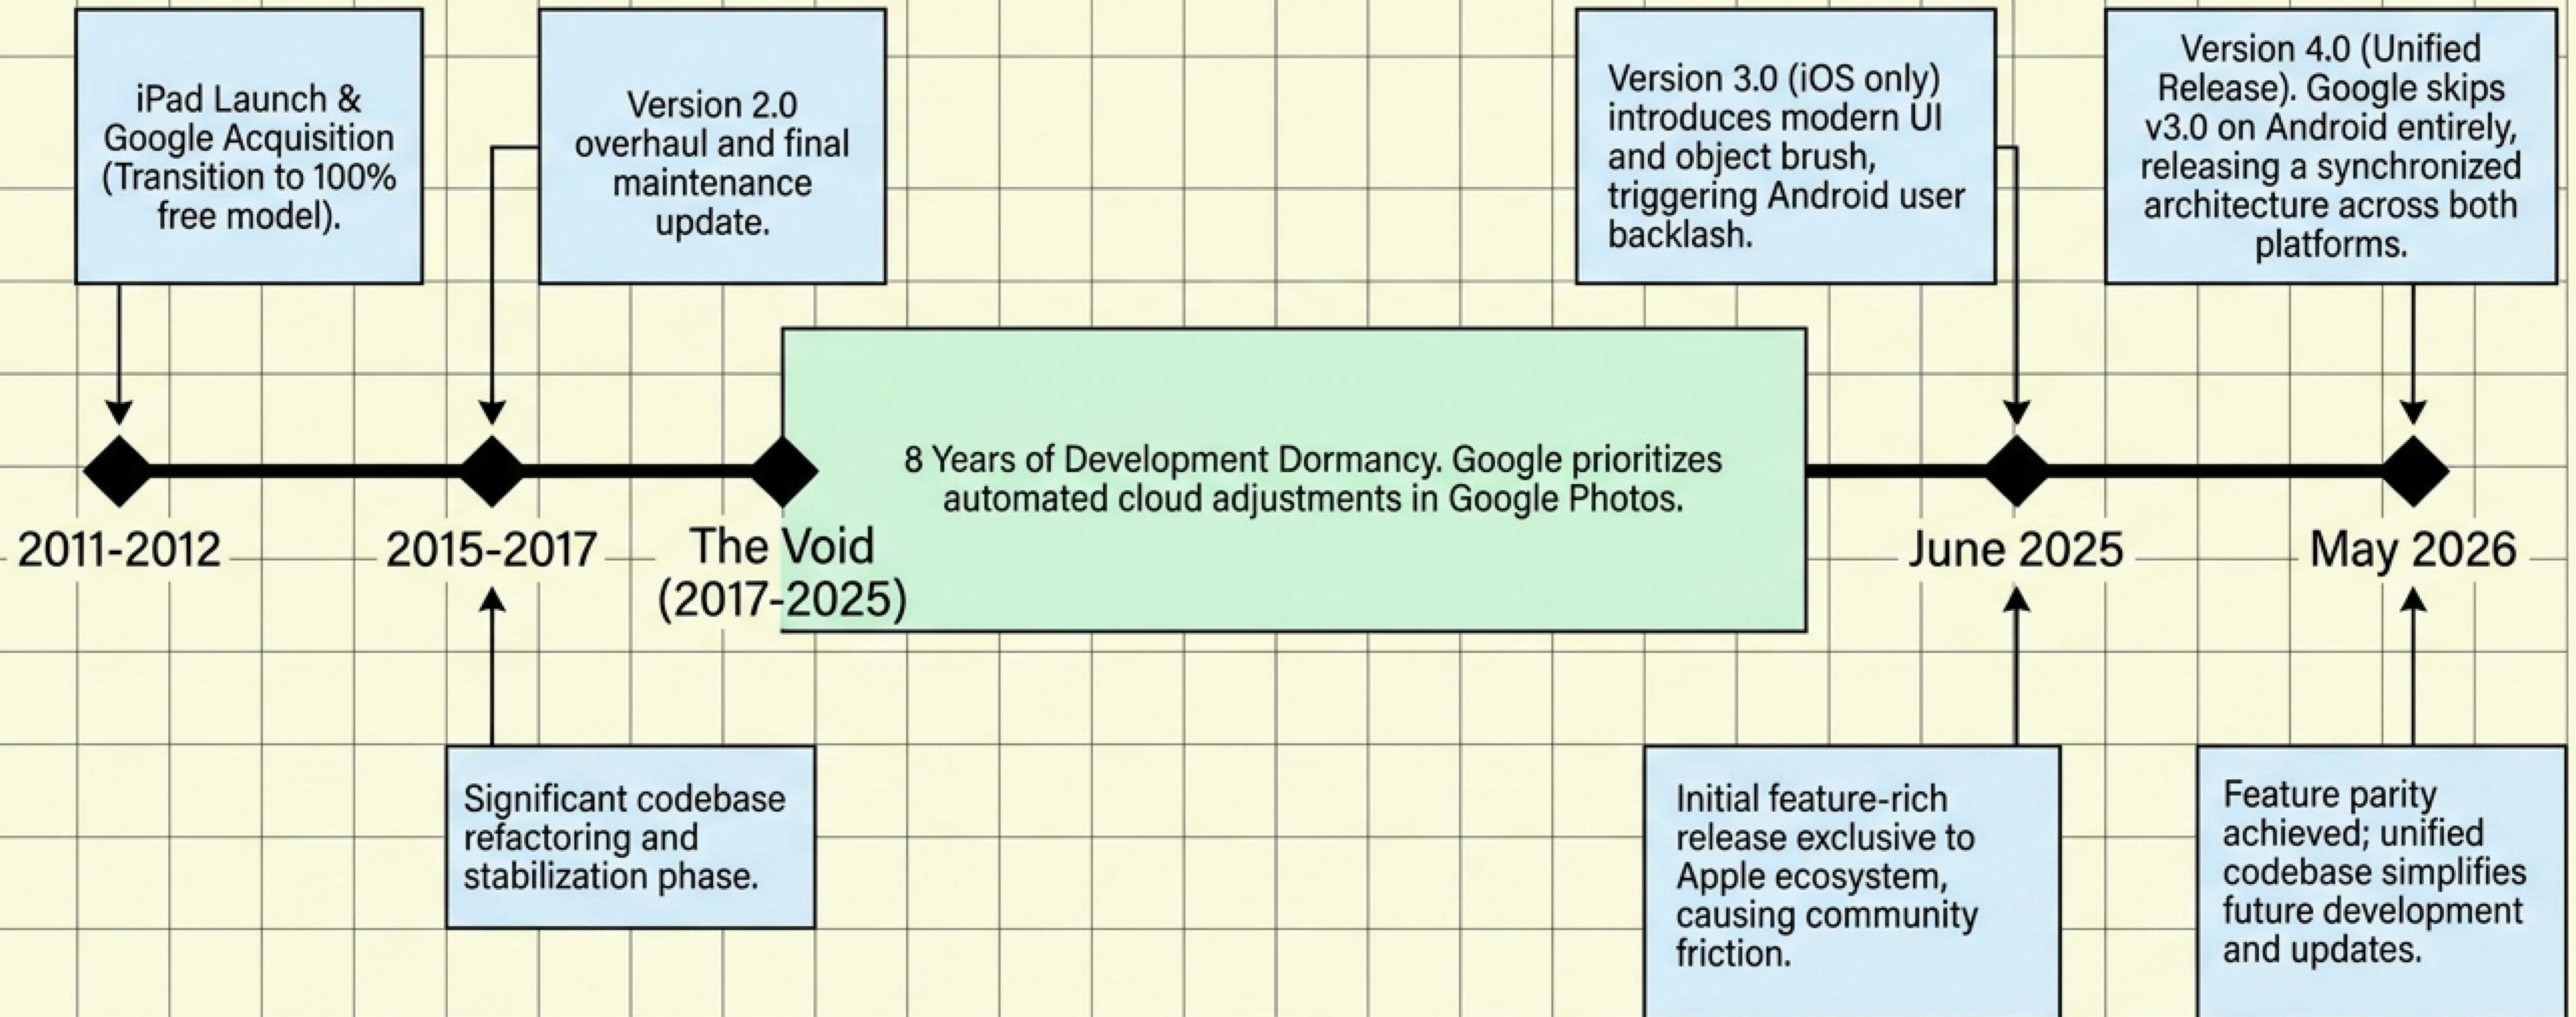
iPad Launch & Google Acquisition (Transition to 100% free model).

Version 2.0 overhaul and final maintenance update.

Version 3.0 (iOS only) introduces modern UI and object brush, triggering Android user backlash.

Version 4.0 (Unified Release). Google skips v3.0 on Android entirely, releasing a synchronized architecture across both platforms.

8 Years of Development Dormancy. Google prioritizes automated cloud adjustments in Google Photos.

2011-2012

2015-2017

The Void (2017-2025)

June 2025

May 2026

Significant codebase refactoring and stabilization phase.

Initial feature-rich release exclusive to Apple ecosystem, causing community friction.

Feature parity achieved; unified codebase simplifies future development and updates.